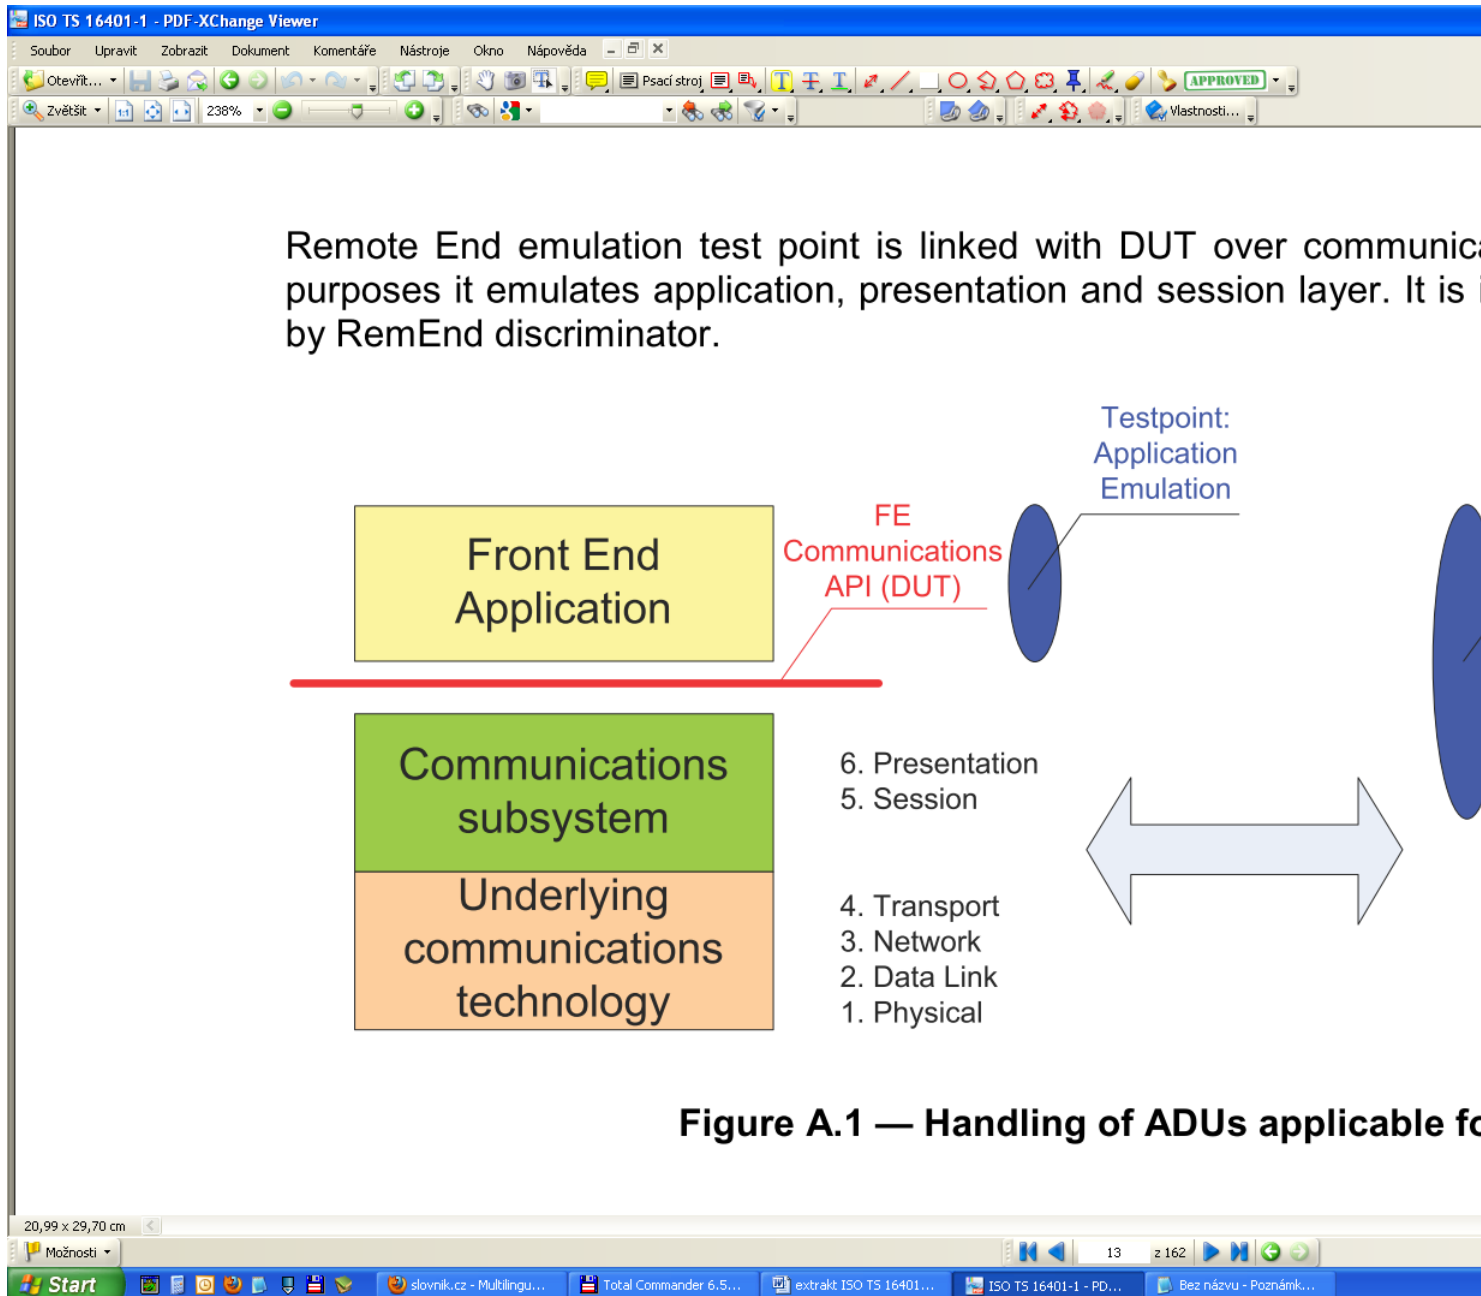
ISO TS 16401-1 - PDF-XChange Viewer

Soubor Upravit Zobrazit Dokument Komentáře Nástroje Okno Nápověda

Otevřít... Psací stroj APPROVED

Zvětšit 238% Vlastnosti...

Remote End emulation test point is linked with DUT over communica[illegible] purposes it emulates application, presentation and session layer. It is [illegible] by RemEnd discriminator.

Testpoint: Application Emulation

Front End Application

FE Communications API (DUT)

Communications subsystem

Underlying communications technology

6. Presentation
5. Session

4. Transport
3. Network
2. Data Link
1. Physical

Figure A.1 — Handling of ADUs applicable f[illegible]

20,99 x 29,70 cm

Možnosti

13 z 162

Start

slovník.cz - Multilingu... Total Commander 6.5... extrakt ISO TS 16401... ISO TS 16401-1 - PD... Bez názvu - Poznámk...